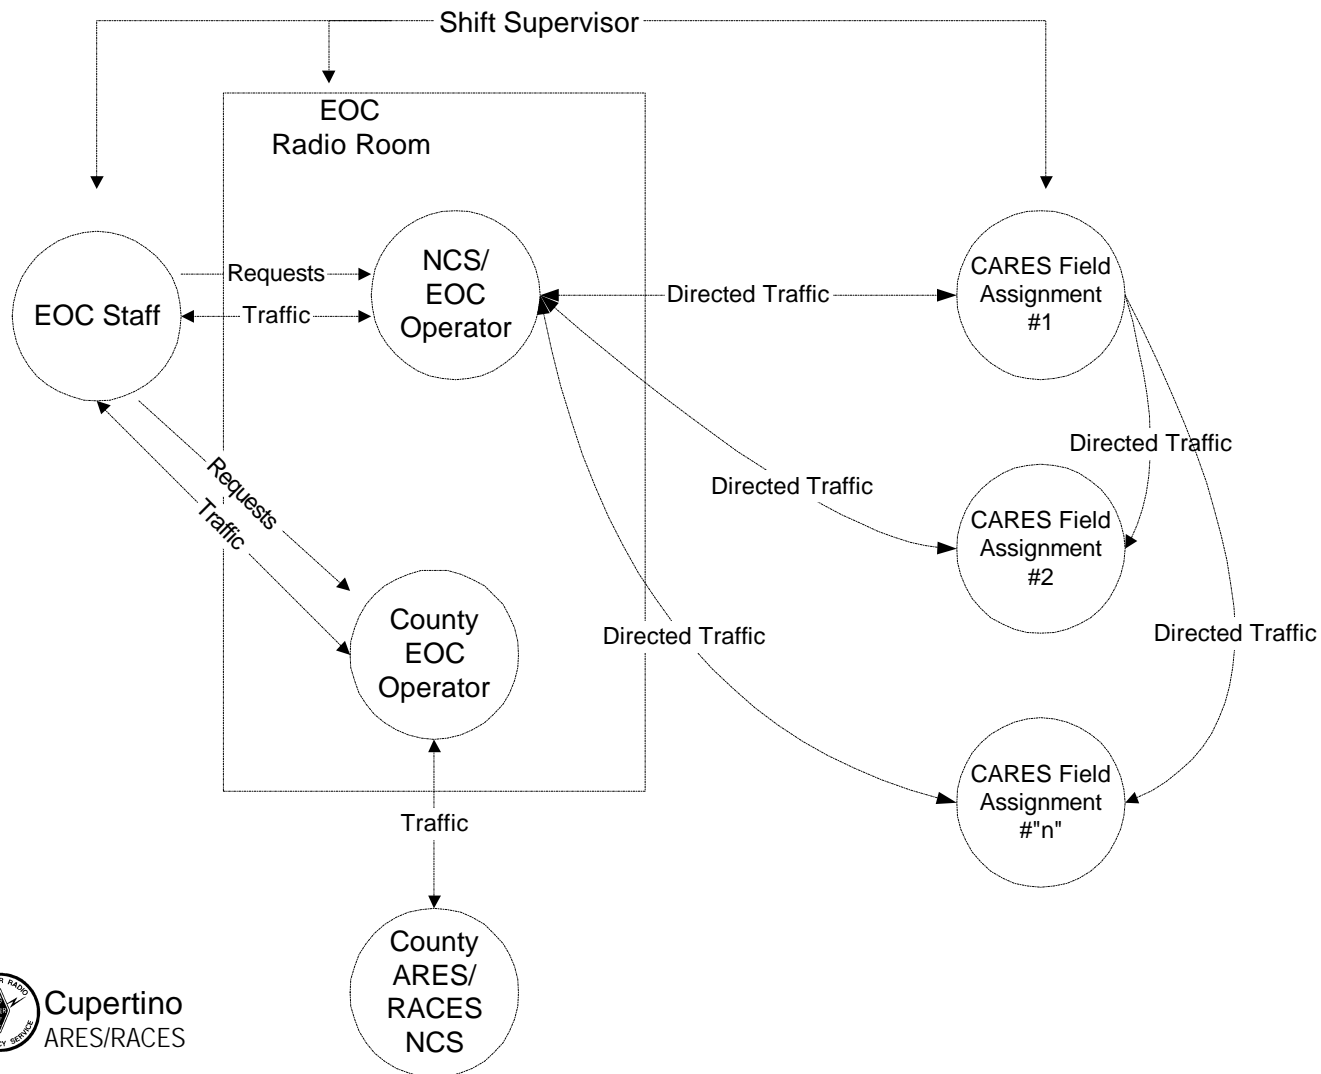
Shift Supervisor

EOC
Radio Room

EOC Staff

Requests

Traffic

NCS/
EOC
Operator

Directed Traffic

CARES Field
Assignment
#1

Directed Traffic

Directed Traffic

CARES Field
Assignment
#2

Requests

Traffic

County
EOC
Operator

Directed Traffic

Directed Traffic

CARES Field
Assignment
#"n"

Traffic

County
ARES/
RACES
NCS

Cupertino
ARES/RACES